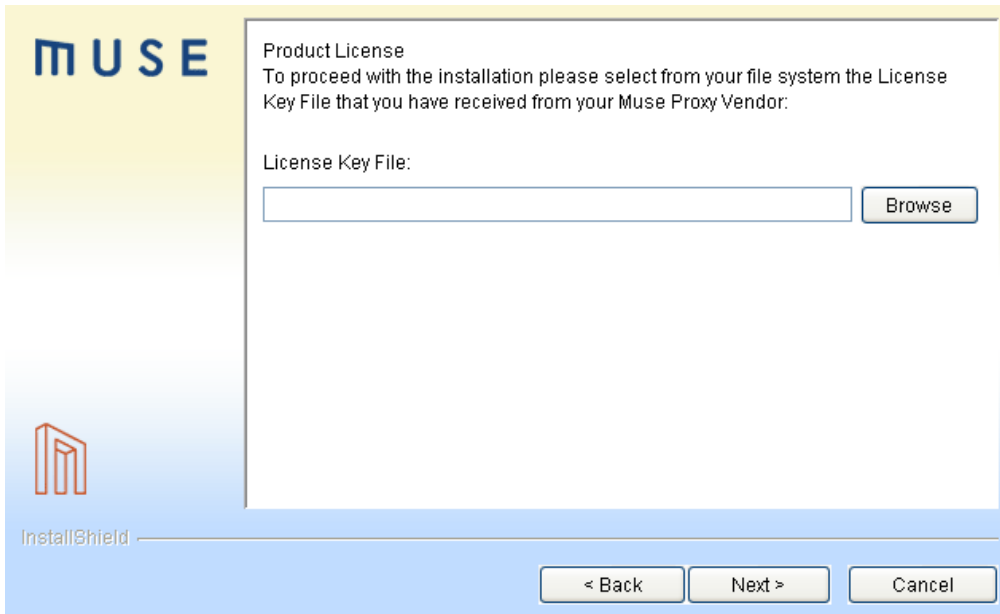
MUSE

Product License
To proceed with the installation please select from your file system the License Key File that you have received from your Muse Proxy Vendor:

License Key File:

Browse

InstallShield

< Back
Next >
Cancel